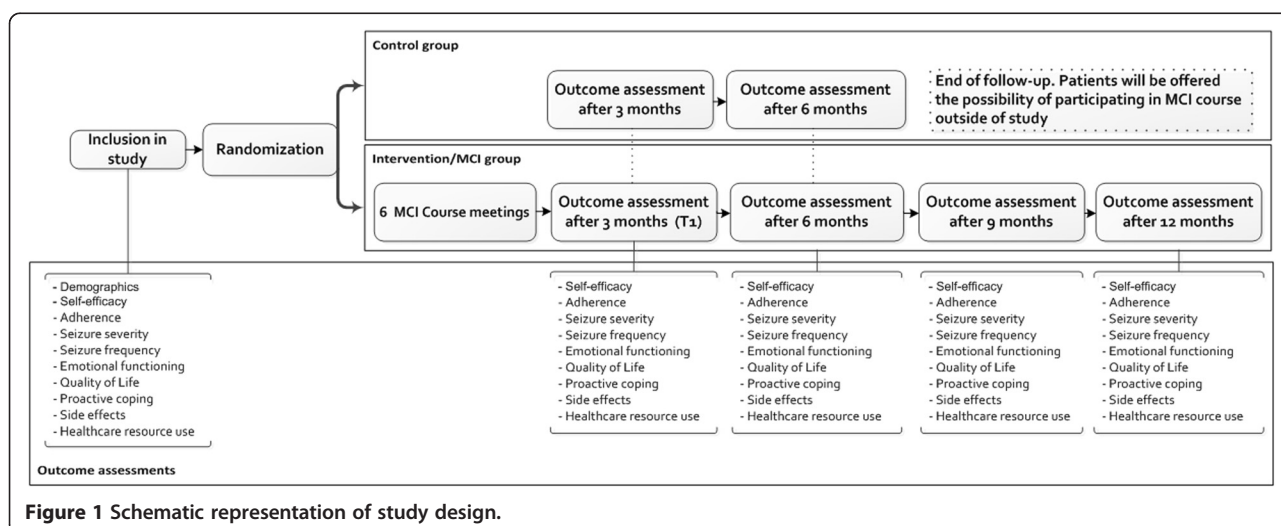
Control group

Outcome assessment after 3 months

Outcome assessment after 6 months

End of follow-up. Patients will be offered the possibility of participating in MCI course outside of study

Inclusion in study

Randomization

Intervention/MCI group

6 MCI Course meetings

Outcome assessment after 3 months (T1)

Outcome assessment after 6 months

Outcome assessment after 9 months

Outcome assessment after 12 months

- Demographics
- Self-efficacy
- Adherence
- Seizure severity
- Seizure frequency
- Emotional functioning
- Quality of Life
- Proactive coping
- Side effects
- Healthcare resource use

- Self-efficacy
- Adherence
- Seizure severity
- Seizure frequency
- Emotional functioning
- Quality of Life
- Proactive coping
- Side effects
- Healthcare resource use

- Self-efficacy
- Adherence
- Seizure severity
- Seizure frequency
- Emotional functioning
- Quality of Life
- Proactive coping
- Side effects
- Healthcare resource use

- Self-efficacy
- Adherence
- Seizure severity
- Seizure frequency
- Emotional functioning
- Quality of Life
- Proactive coping
- Side effects
- Healthcare resource use

- Self-efficacy
- Adherence
- Seizure severity
- Seizure frequency
- Emotional functioning
- Quality of Life
- Proactive coping
- Side effects
- Healthcare resource use

Outcome assessments

Figure 1 Schematic representation of study design.